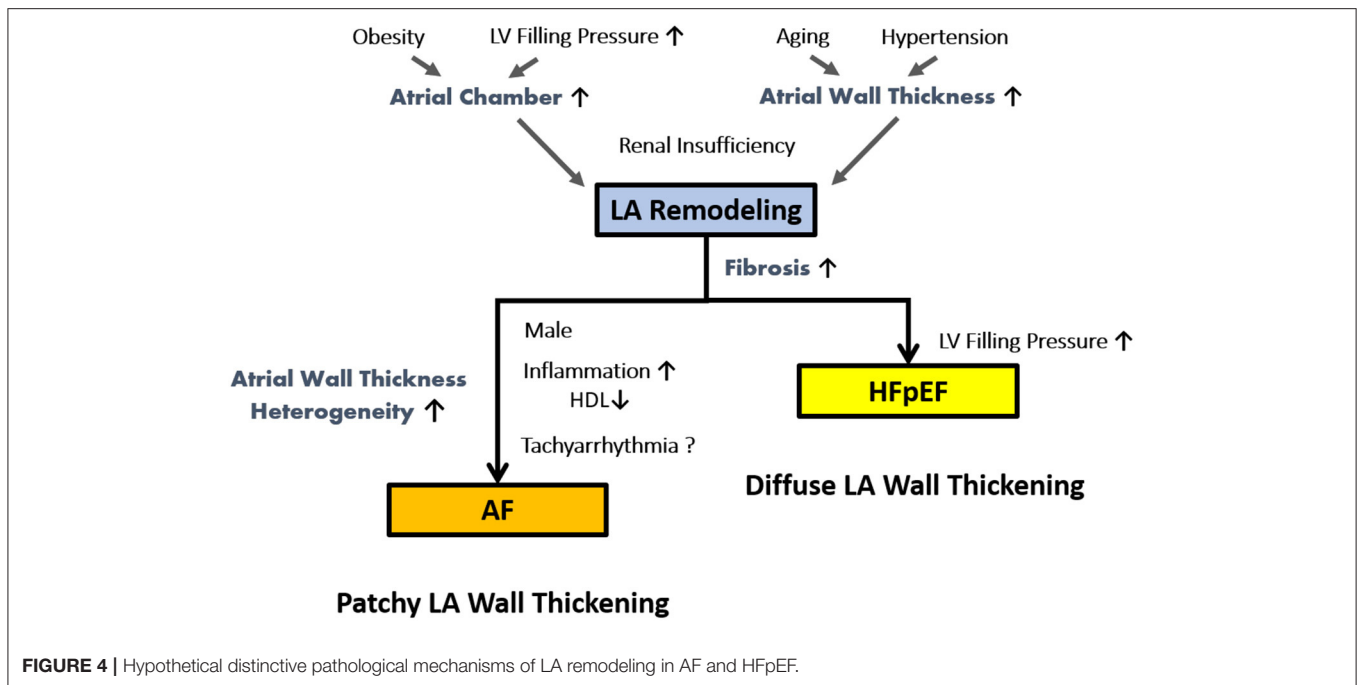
Obesity LV Filling Pressure ↑

Atrial Chamber ↑

Aging Hypertension

Atrial Wall Thickness ↑

Renal Insufficiency

LA Remodeling

Fibrosis ↑

Male

Inflammation ↑

HDL↓

Tachyarrhythmia ?

Atrial Wall Thickness Heterogeneity ↑

AF

LV Filling Pressure ↑

HFpEF

Diffuse LA Wall Thickening

Patchy LA Wall Thickening

**FIGURE 4 |** Hypothetical distinctive pathological mechanisms of LA remodeling in AF and HFpEF.